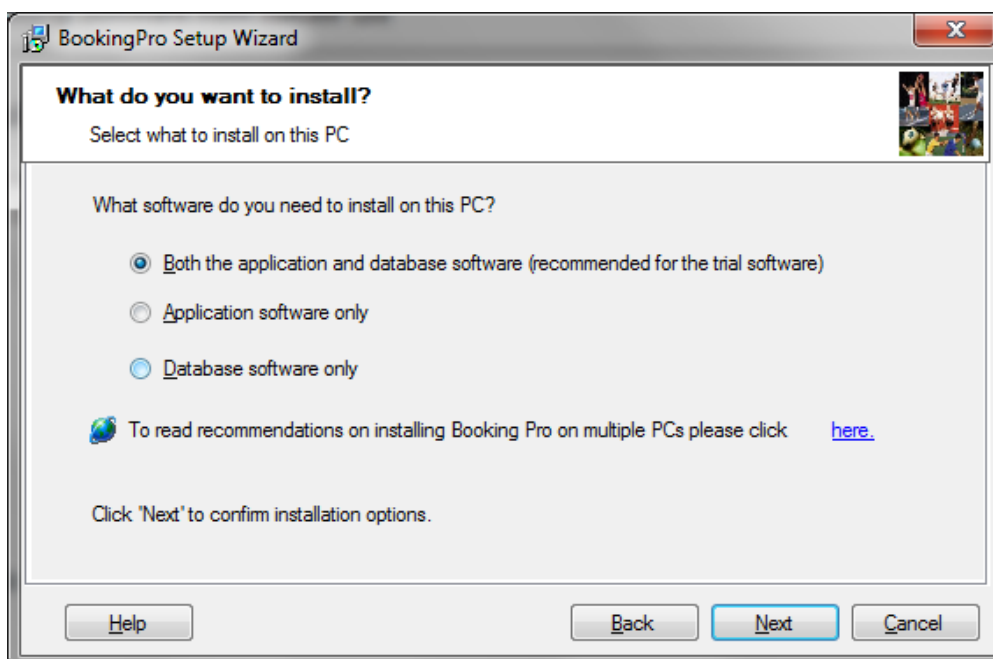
BookingPro Setup Wizard

What do you want to install?

Select what to install on this PC

What software do you need to install on this PC?

Both the application and database software (recommended for the trial software)

Application software only

Database software only

To read recommendations on installing Booking Pro on multiple PCs please click here.

Click 'Next' to confirm installation options.

Help

Back

Next

Cancel